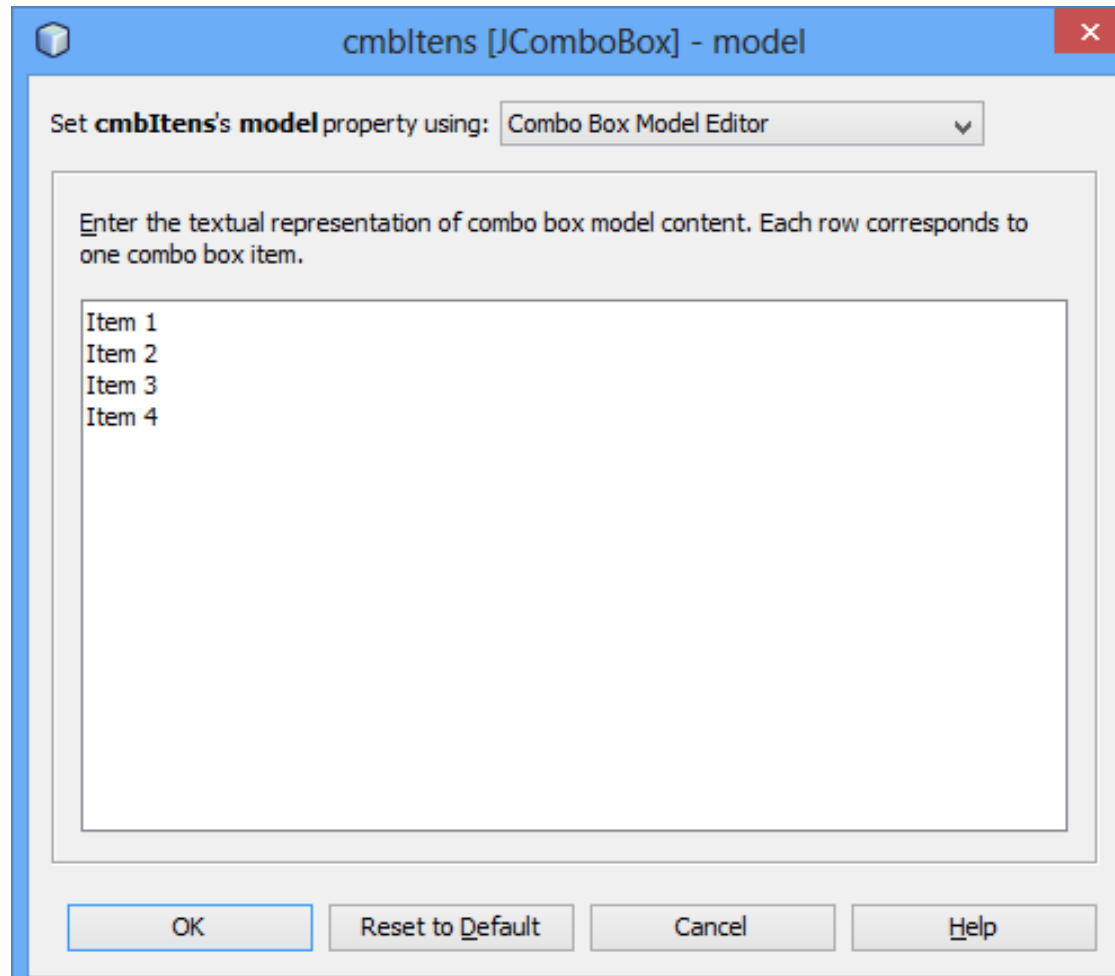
cmbItens [JComboBox] - model

Set cmbItens's model property using: Combo Box Model Editor

Enter the textual representation of combo box model content. Each row corresponds to one combo box item.

Item 1
Item 2
Item 3
Item 4

OK
Reset to Default
Cancel
Help